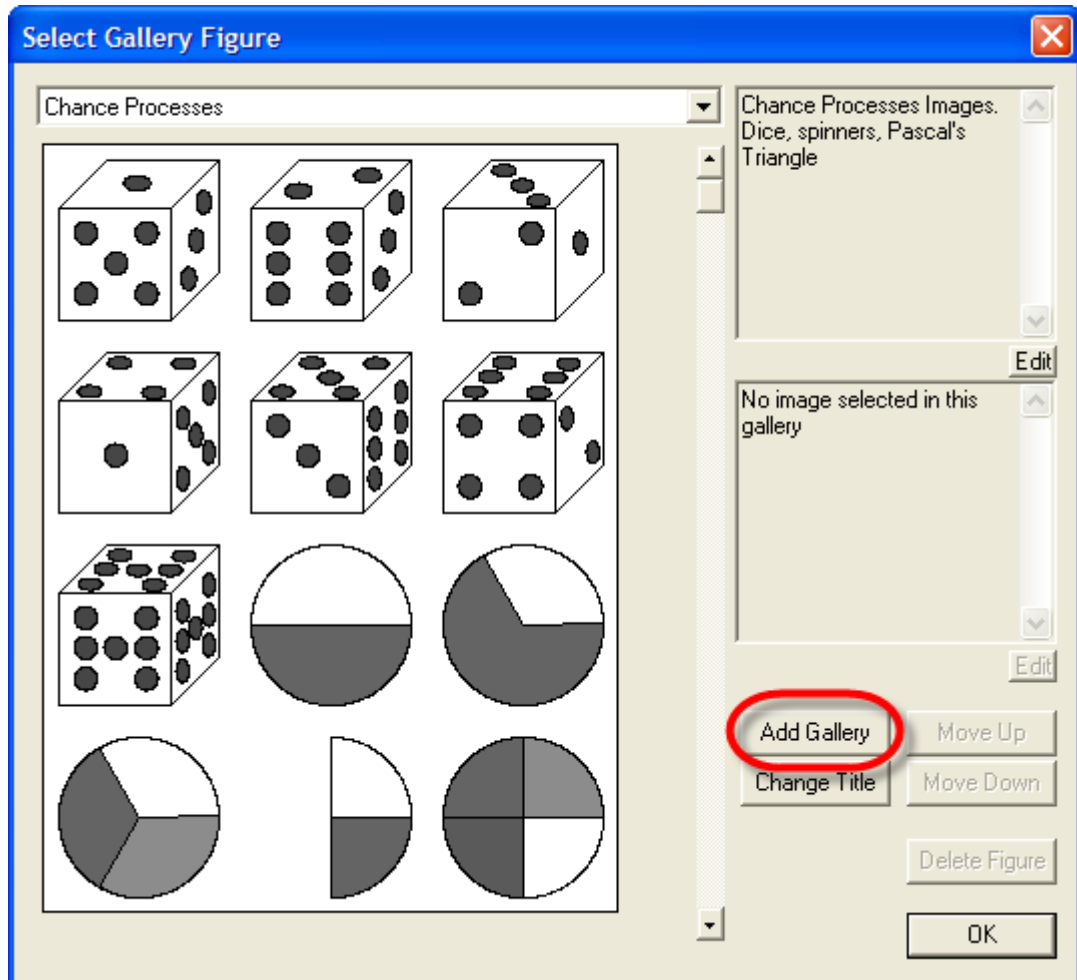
Select Gallery Figure

Chance Processes

Chance Processes Images. Dice, spinners, Pascal's Triangle

Edit

No image selected in this gallery

Edit

Add Gallery

Move Up

Change Title

Move Down

Delete Figure

OK